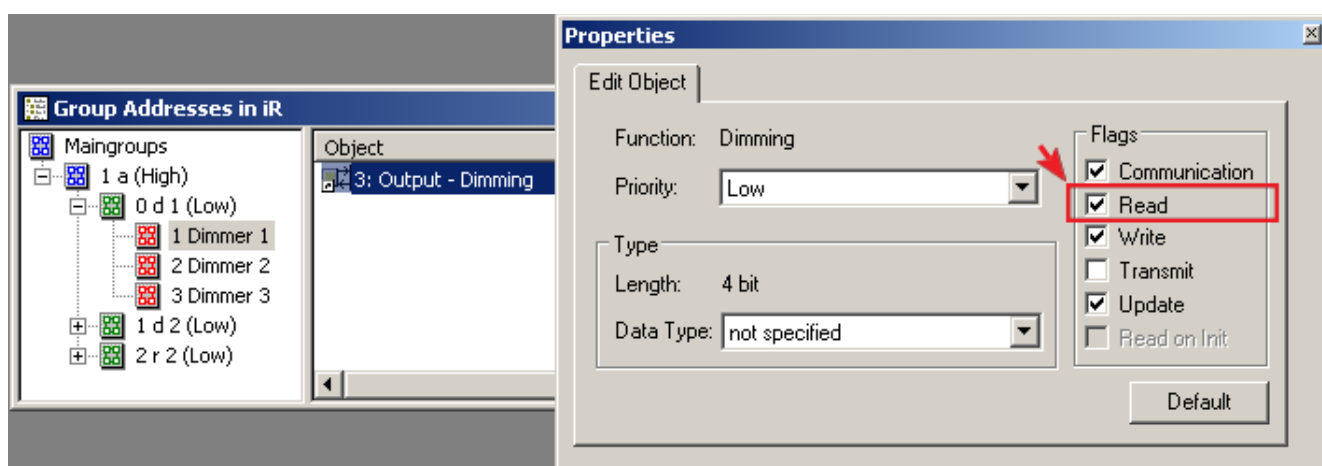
Group Addresses in iR

Maingroups
1 a (High)
0 d 1 (Low)
1 Dimmer 1
2 Dimmer 2
3 Dimmer 3
1 d 2 (Low)
2 r 2 (Low)

Object
3: Output - Dimming

Properties

Edit Object

Function: Dimming

Priority: Low

Type
Length: 4 bit
Data Type: not specified

Flags
Communication
Read
Write
Transmit
Update
Read on Init

Default